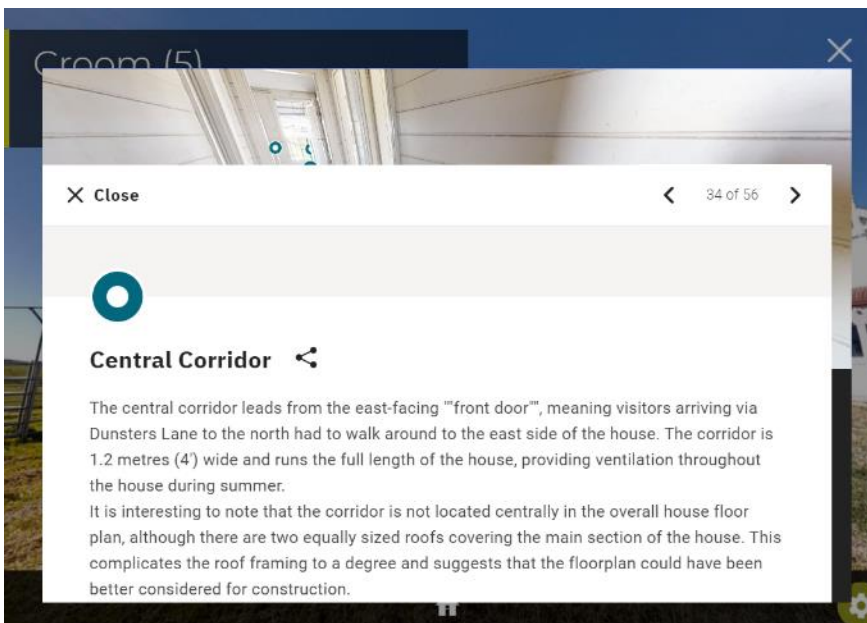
Croom (5)

Close

34 of 56

Central Corridor

The central corridor leads from the east-facing ""front door"", meaning visitors arriving via Dunsters Lane to the north had to walk around to the east side of the house. The corridor is 1.2 metres (4') wide and runs the full length of the house, providing ventilation throughout the house during summer.
It is interesting to note that the corridor is not located centrally in the overall house floor plan, although there are two equally sized roofs covering the main section of the house. This complicates the roof framing to a degree and suggests that the floorplan could have been better considered for construction.